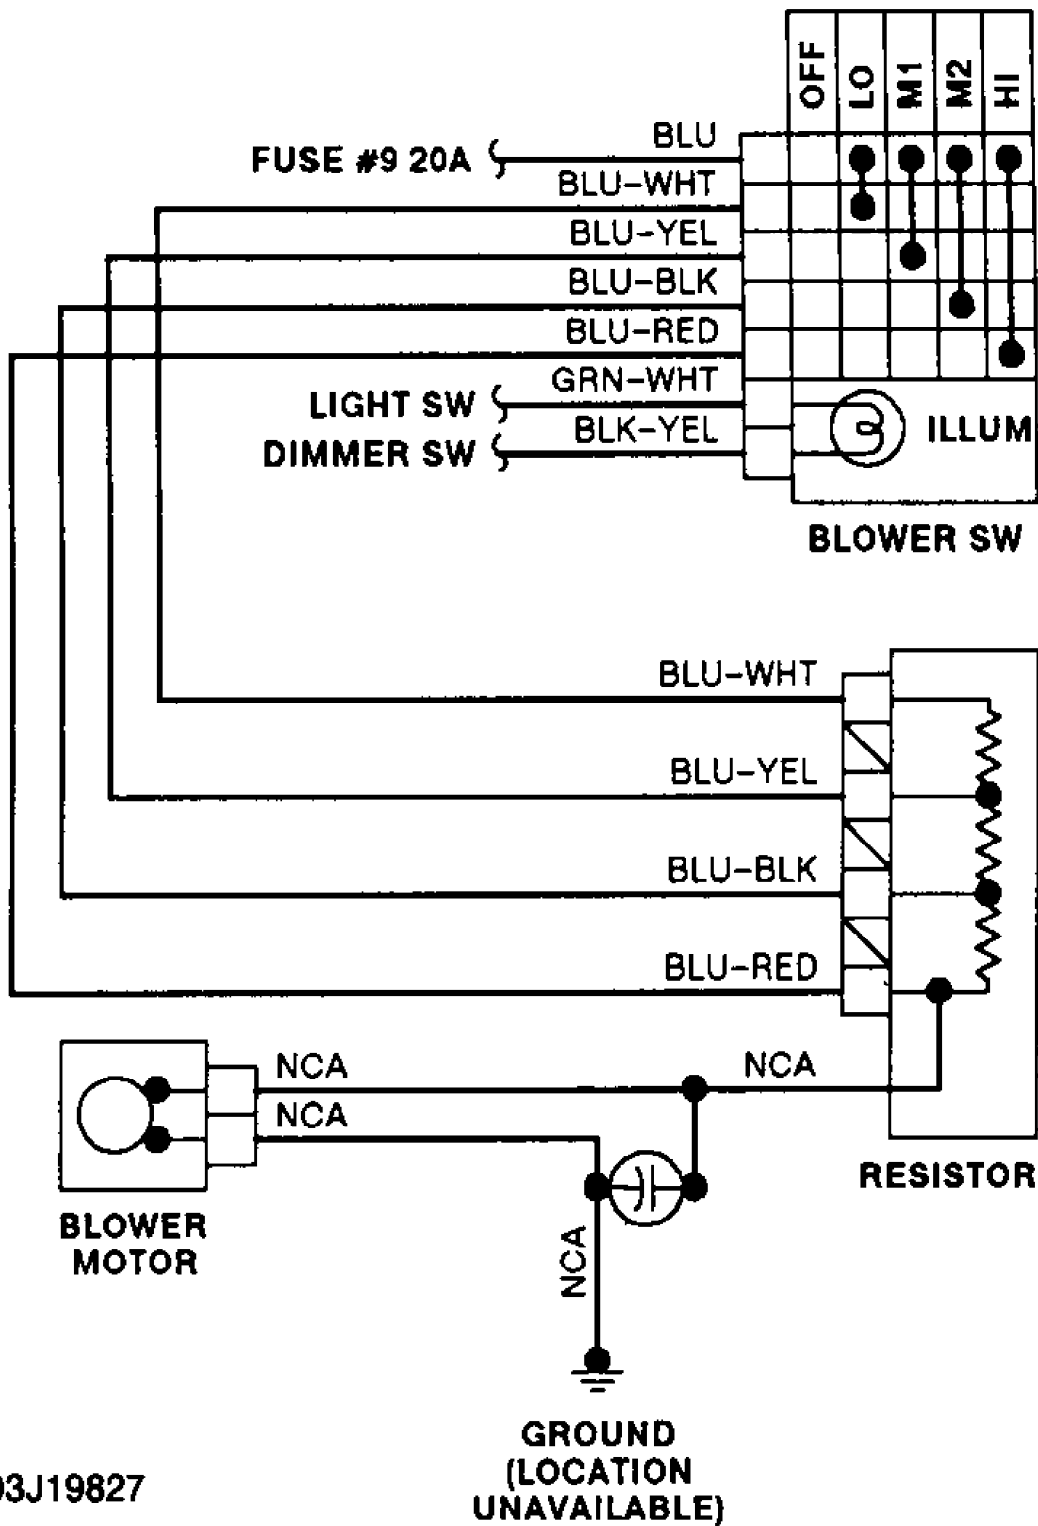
OFF
LO
M1
M2
HI

FUSE #9 20A
BLU
BLU-WHT
BLU-YEL
BLU-BLK
BLU-RED
GRN-WHT
LIGHT SW
BLK-YEL
DIMMER SW
ILLUM
BLOWER SW

BLU-WHT
BLU-YEL
BLU-BLK
BLU-RED

NCA
NCA
NCA
RESISTOR
BLOWER MOTOR
NCA
GROUND (LOCATION UNAVAILABLE)

93J19827